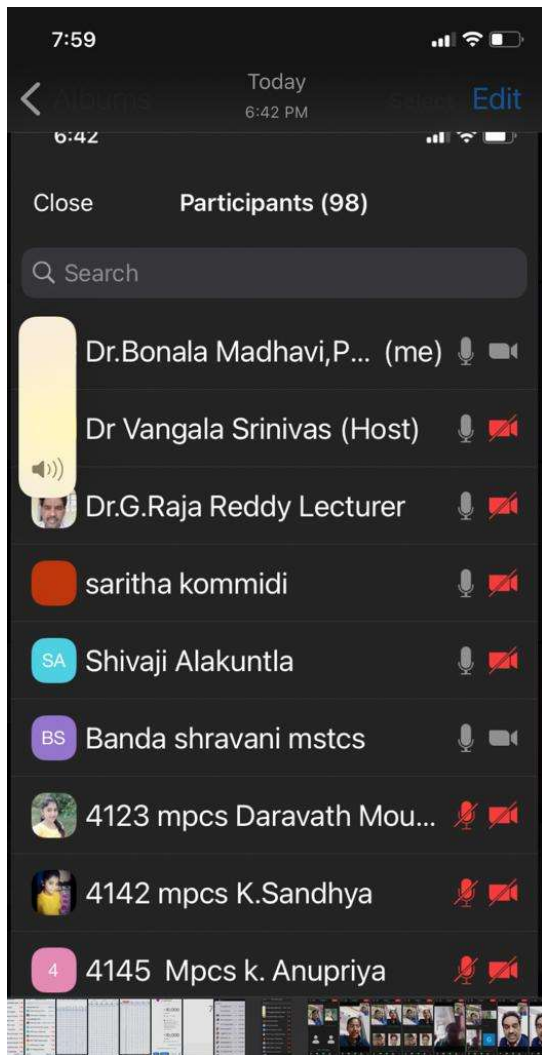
7:59

Albums Today 6:42 PM Select Edit

6:42

Close Participants (98)

Search

Dr.Bonala Madhavi,P... (me)

Dr Vangala Srinivas (Host)

Dr.G.Raja Reddy Lecturer

saritha kommidi

SA Shivaji Alakuntla

BS Banda shravani mstcs

4123 mpcs Daravath Mou...

4142 mpcs K.Sandhya

4 4145 Mpcs k. Anupriya